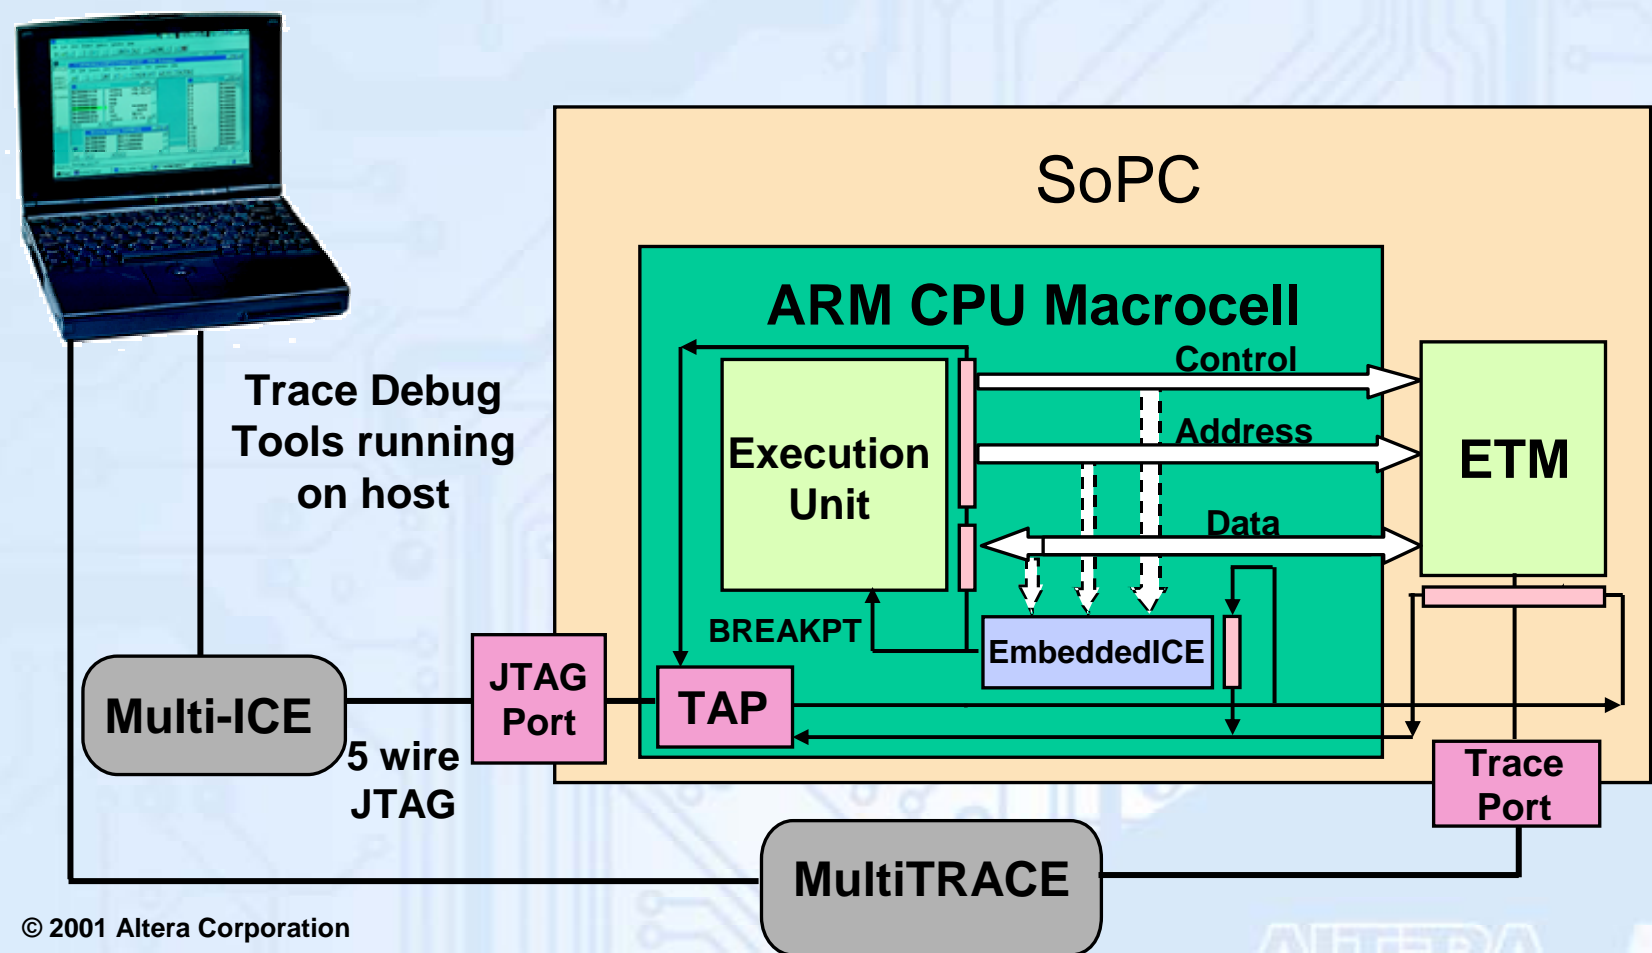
SoPC

ARM CPU Macrocell

Control

Address

Data

Execution Unit

ETM

BREAKPT

EmbeddedICE

TAP

JTAG Port

Trace Debug Tools running on host

Multi-ICE

5 wire JTAG

Trace Port

MultiTRACE

© 2001 Altera Corporation

ALTERA